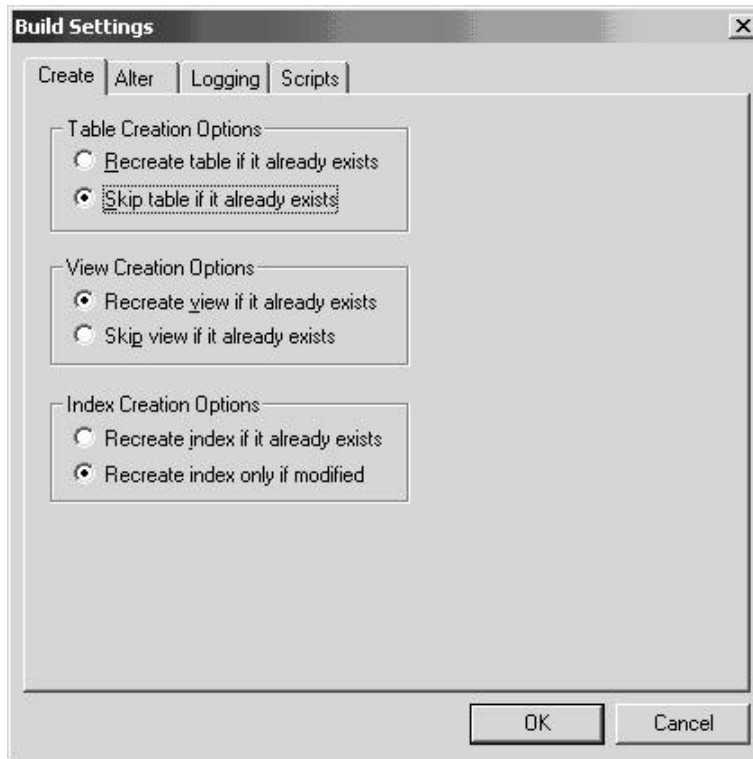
Build Settings

×

Create | Alter | Logging | Scripts

Table Creation Options
Recreate table if it already exists
Skip table if it already exists

View Creation Options
Recreate view if it already exists
Skip view if it already exists

Index Creation Options
Recreate index if it already exists
Recreate index only if modified

OK
Cancel